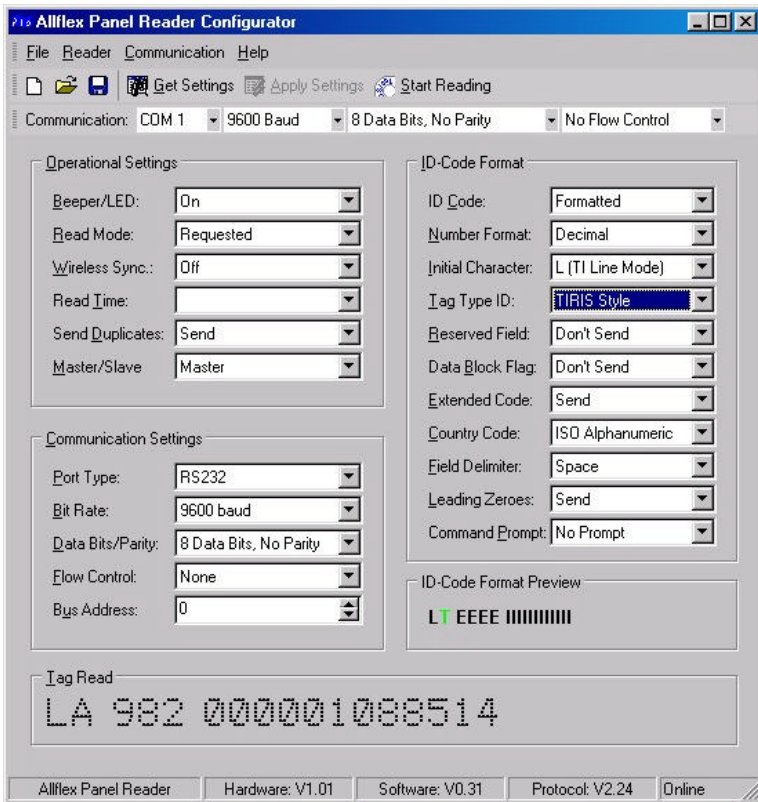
Allflex Panel Reader Configurator

File Reader Communication Help

Get Settings Apply Settings Start Reading

Communication: COM 1 9600 Baud 8 Data Bits, No Parity No Flow Control

Operational Settings

| | |
|---|---|
| Beeper/LED: | On |
| Read Mode: | Requested |
| Wireless Sync.: | Off |
| Read Time: | |
| Send Duplicates: | Send |
| Master/Slave | Master |

Communication Settings

| | |
|---|---|
| Port Type: | RS232 |
| Bit Rate: | 9600 baud |
| Data Bits/Parity: | 8 Data Bits, No Parity |
| Flow Control: | None |
| Bus Address: | 0 |

ID-Code Format

| | |
|---|---|
| ID Code: | Formatted |
| Number Format: | Decimal |
| Initial Character: | L (TI Line Mode) |
| Tag Type ID: | TIRIS Style |
| Reserved Field: | Don't Send |
| Data Block Flag: | Don't Send |
| Extended Code: | Send |
| Country Code: | ISO Alphanumeric |
| Field Delimiter: | Space |
| Leading Zeroes: | Send |
| Command Prompt: | No Prompt |

ID-Code Format Preview

LT EEEE IIIIIIIIII

Tag Read

LA 982 000001088514

Allflex Panel Reader | Hardware: V1.01 | Software: V0.31 | Protocol: V2.24 | Online